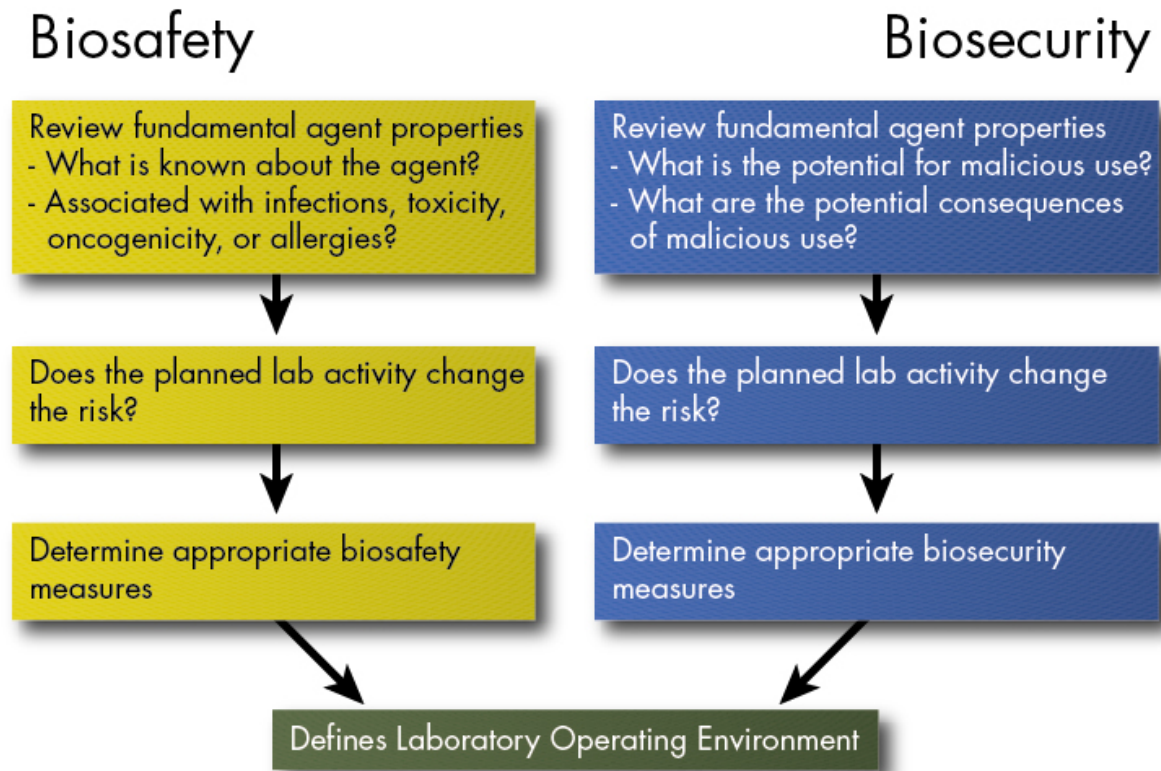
Biosafety

Review fundamental agent properties
- What is known about the agent?
- Associated with infections, toxicity, oncogenicity, or allergies?

Does the planned lab activity change the risk?

Determine appropriate biosafety measures

Biosecurity

Review fundamental agent properties
- What is the potential for malicious use?
- What are the potential consequences of malicious use?

Does the planned lab activity change the risk?

Determine appropriate biosecurity measures

Defines Laboratory Operating Environment